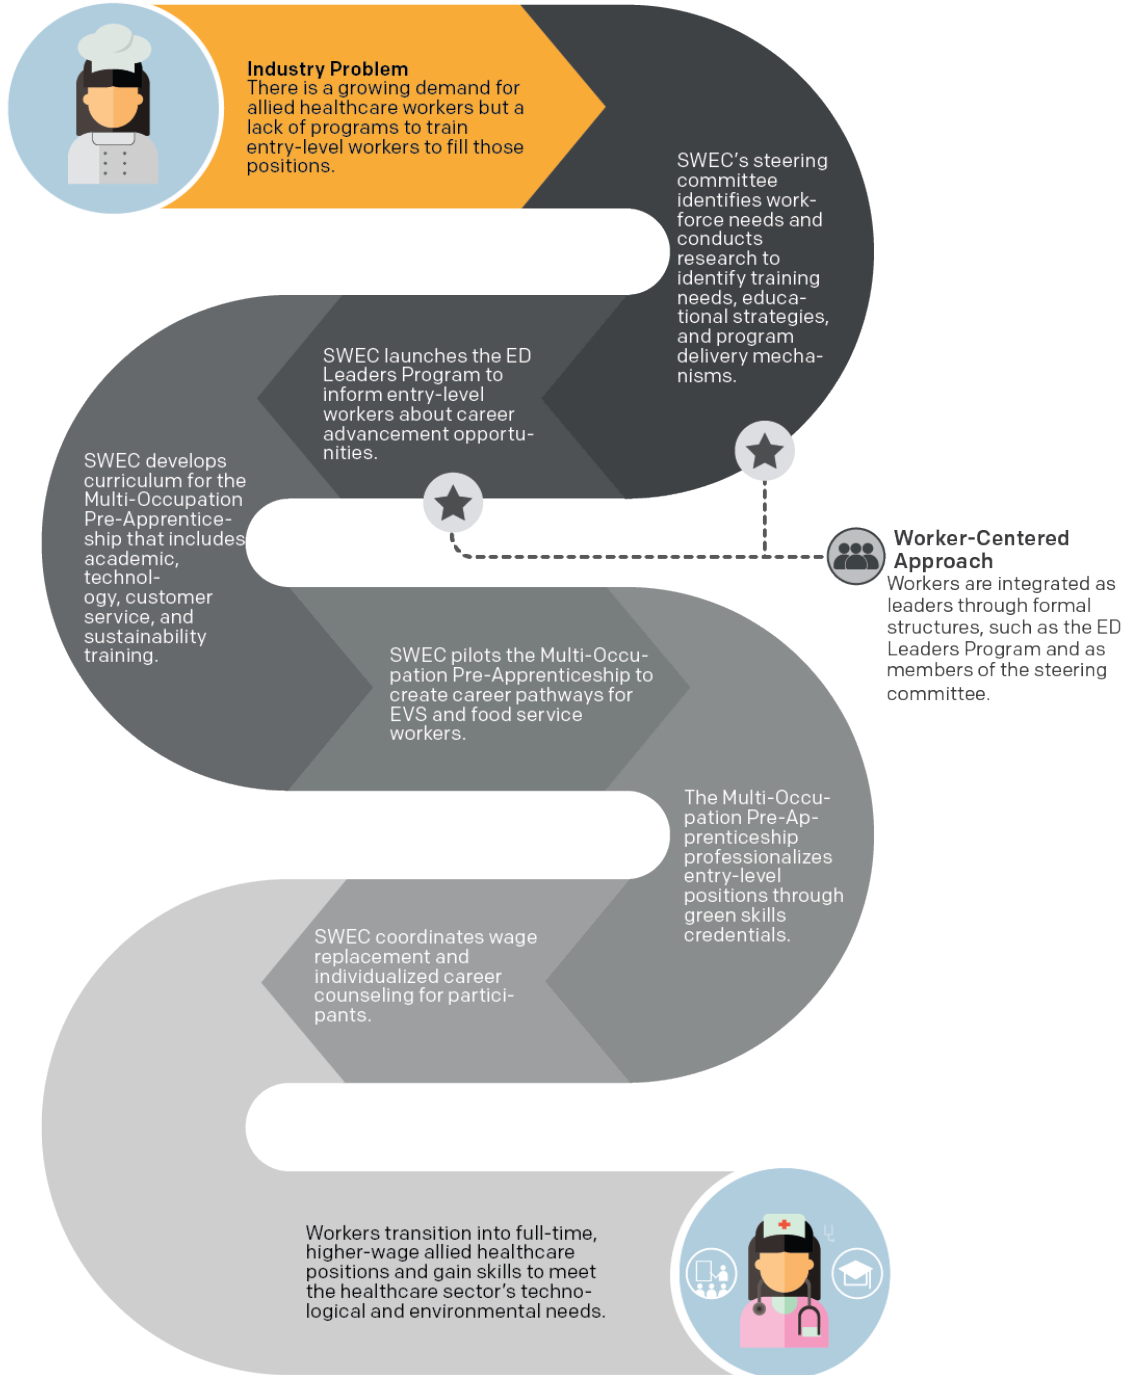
Industry Problem
There is a growing demand for allied healthcare workers but a lack of programs to train entry-level workers to fill those positions.

SWEC's steering committee identifies workforce needs and conducts research to identify training needs, educational strategies, and program delivery mechanisms.

SWEC launches the ED Leaders Program to inform entry-level workers about career advancement opportunities.

SWEC develops curriculum for the Multi-Occupation Pre-Apprenticeship that includes academic, technology, customer service, and sustainability training.

Worker-Centered Approach
Workers are integrated as leaders through formal structures, such as the ED Leaders Program and as members of the steering committee.

SWEC pilots the Multi-Occupation Pre-Apprenticeship to create career pathways for EVS and food service workers.

The Multi-Occupation Pre-Apprenticeship professionalizes entry-level positions through green skills credentials.

SWEC coordinates wage replacement and individualized career counseling for participants.

Workers transition into full-time, higher-wage allied healthcare positions and gain skills to meet the healthcare sector's technological and environmental needs.